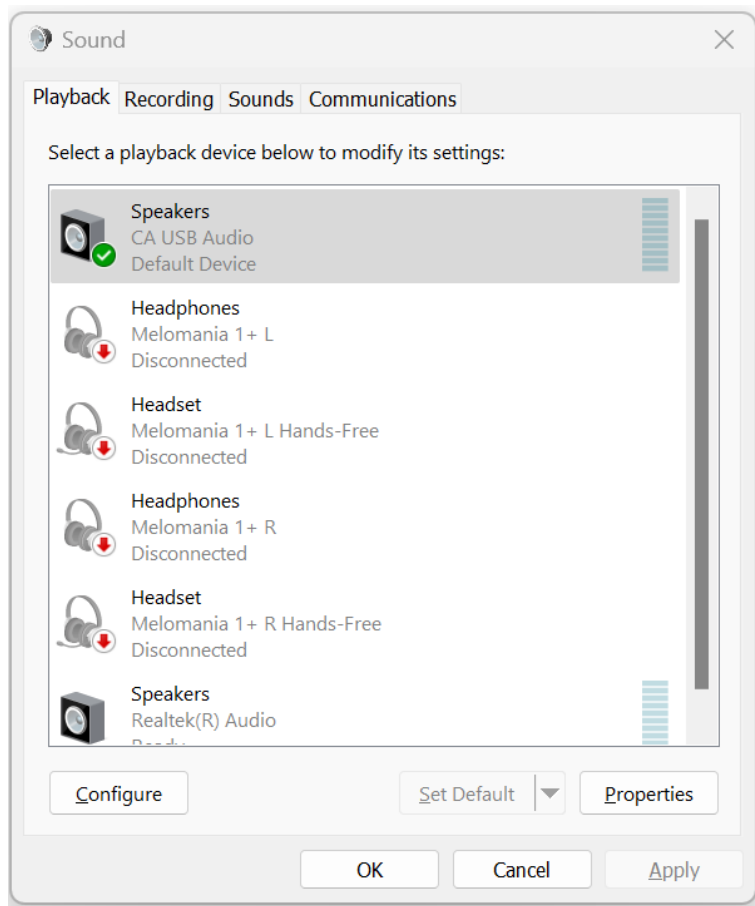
Sound

Playback Recording Sounds Communications

Select a playback device below to modify its settings:

Speakers
CA USB Audio
Default Device

Headphones
Melomania 1+ L
Disconnected

Headset
Melomania 1+ L Hands-Free
Disconnected

Headphones
Melomania 1+ R
Disconnected

Headset
Melomania 1+ R Hands-Free
Disconnected

Speakers
Realtek(R) Audio
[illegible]

Configure
Set Default
Properties

OK
Cancel
Apply